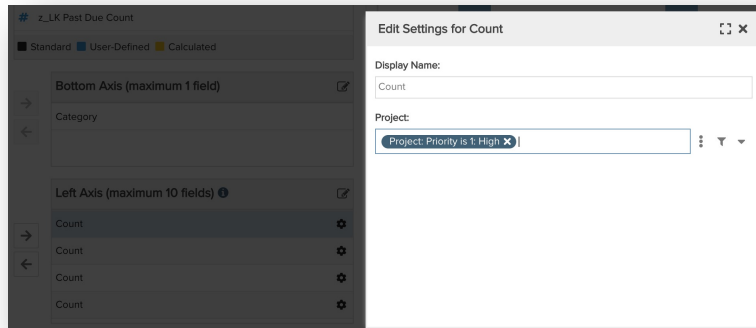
# z_LK Past Due Count

Standard User-Defined Calculated

Bottom Axis (maximum 1 field)

Category

Left Axis (maximum 10 fields)

Count

Count

Count

Count

Edit Settings for Count

Display Name:

Count

Project:

Project: Priority is 1: High